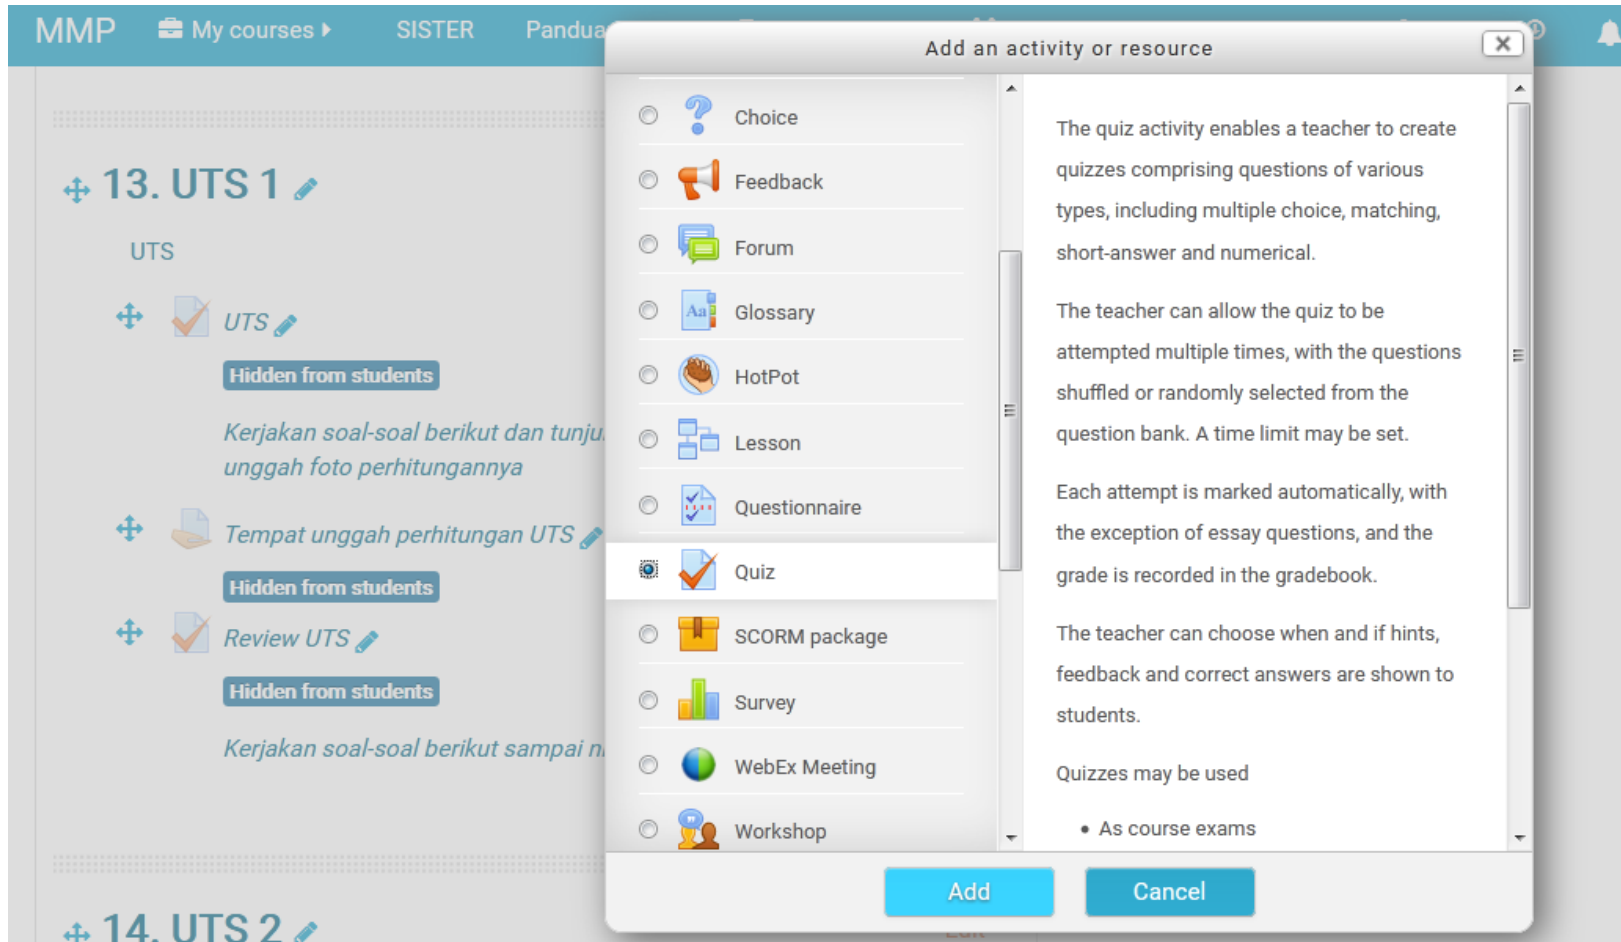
MMP My courses SISTER Pandua

13. UTS 1

UTS

UTS

Hidden from students

Kerjakan soal-soal berikut dan tunju unggah foto perhitungannya

Tempat unggah perhitungan UTS

Hidden from students

Review UTS

Hidden from students

Kerjakan soal-soal berikut sampai n

14. UTS 2

Add an activity or resource

Choice
Feedback
Forum
Glossary
HotPot
Lesson
Questionnaire
Quiz
SCORM package
Survey
WebEx Meeting
Workshop

The quiz activity enables a teacher to create quizzes comprising questions of various types, including multiple choice, matching, short-answer and numerical.

The teacher can allow the quiz to be attempted multiple times, with the questions shuffled or randomly selected from the question bank. A time limit may be set.

Each attempt is marked automatically, with the exception of essay questions, and the grade is recorded in the gradebook.

The teacher can choose when and if hints, feedback and correct answers are shown to students.

Quizzes may be used

- As course exams

Add Cancel